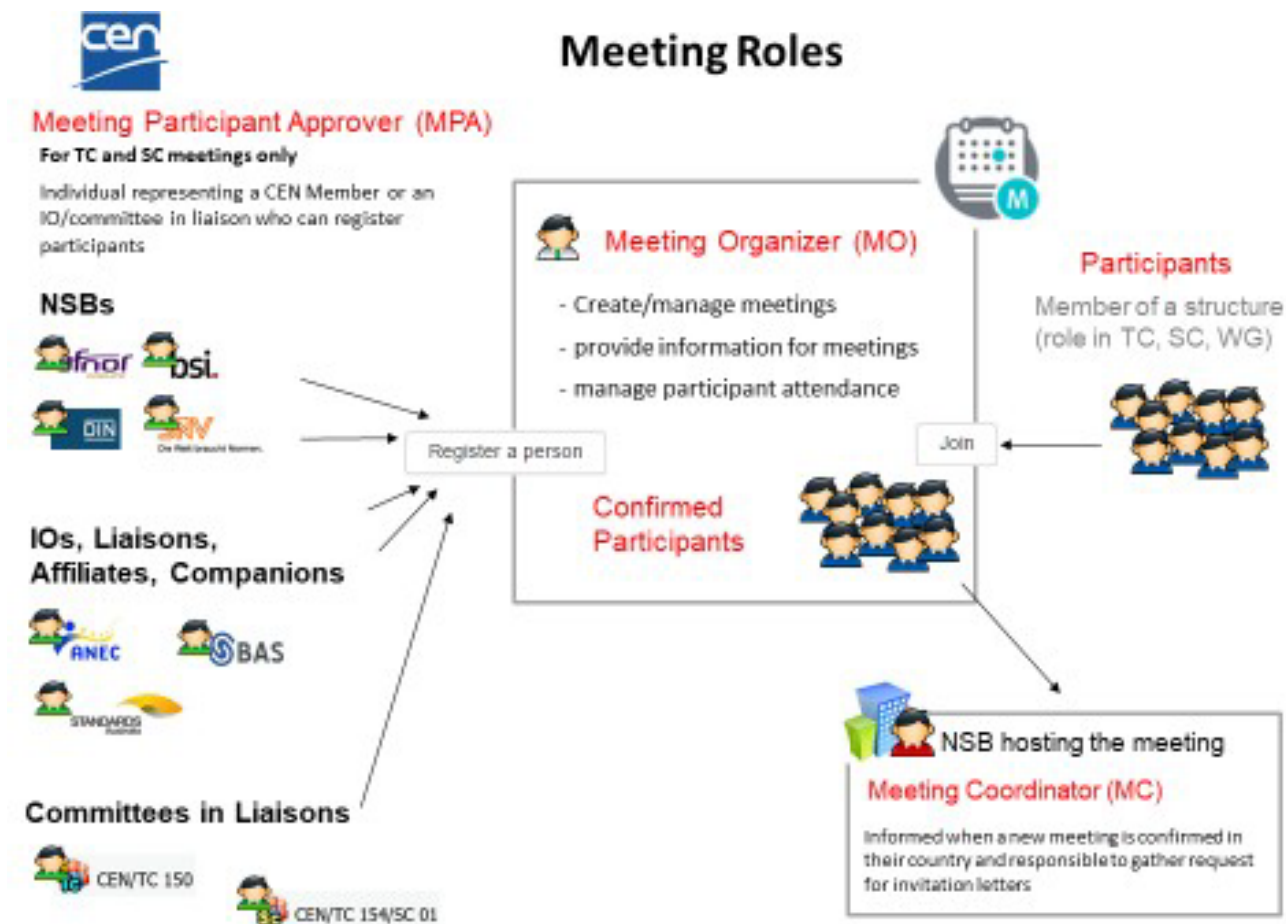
cen

Meeting Roles

Meeting Participant Approver (MPA)

For TC and SC meetings only

Individual representing a CEN Member or an IO/committee in liaison who can register participants

NSBs

afnor bsi. DIN SNV Die Welt braucht Normen.

IOs, Liaisons, Affiliates, Companions

ANEC SBAS STANDARDS Australia

Committees in Liaisons

CEN/TC 150

CEN/TC 154/SC 01

Register a person

M

Meeting Organizer (MO)

- Create/manage meetings
- provide information for meetings
- manage participant attendance

Confirmed Participants

Join

Participants

Member of a structure (role in TC, SC, WG)

NSB hosting the meeting

Meeting Coordinator (MC)

Informed when a new meeting is confirmed in their country and responsible to gather request for invitation letters